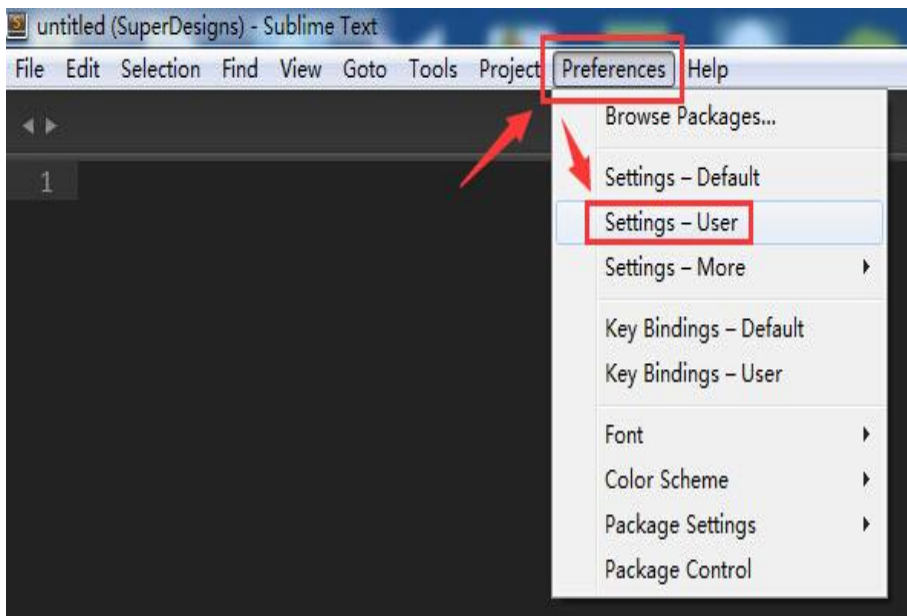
untitled (SuperDesigns) - Sublime Text

File Edit Selection Find View Goto Tools Project Preferences Help

1

Browse Packages...

Settings – Default

Settings – User

Settings – More

Key Bindings – Default

Key Bindings – User

Font

Color Scheme

Package Settings

Package Control